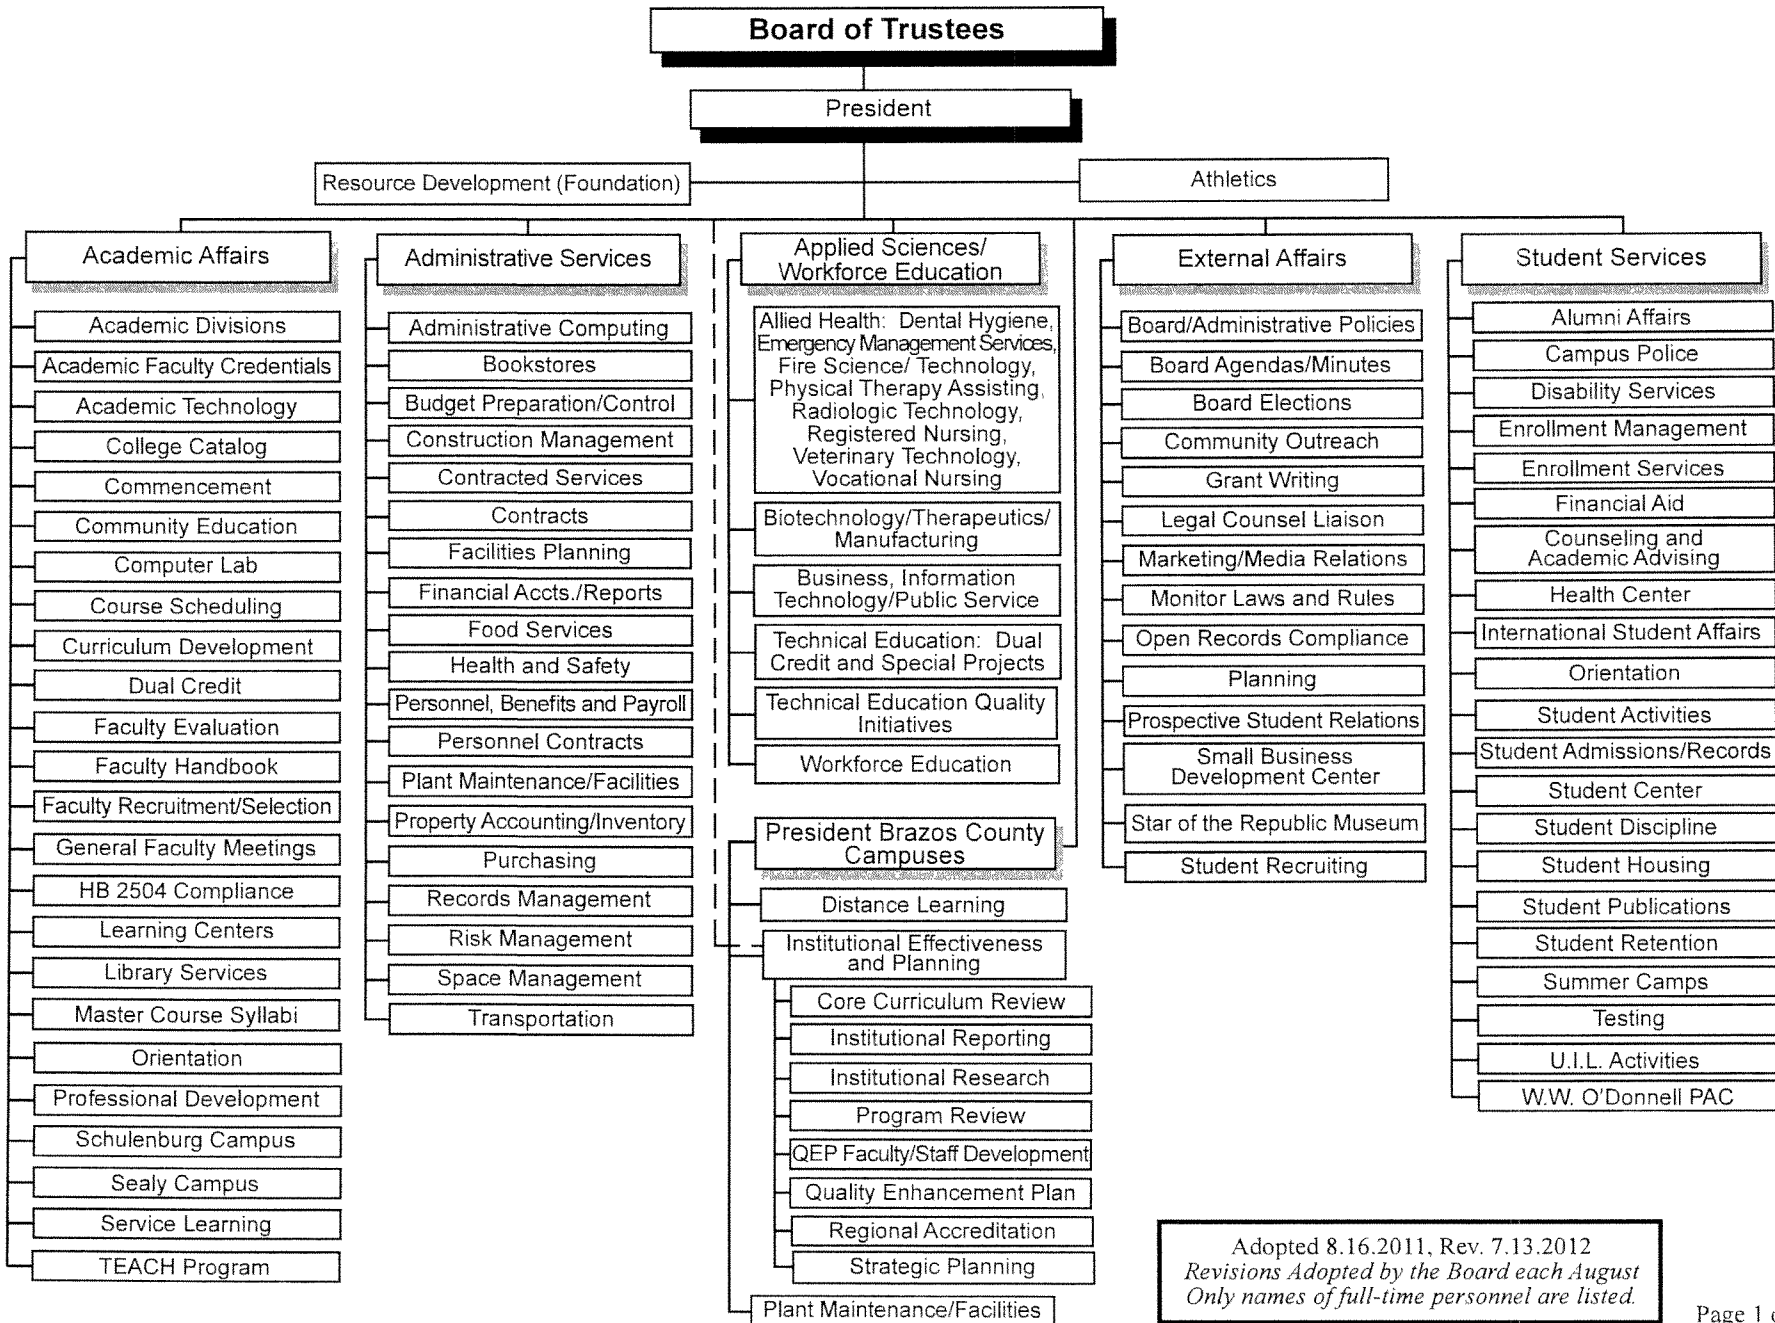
Board of Trustees

President

Resource Development (Foundation)

Athletics

Academic Affairs

Academic Divisions
Academic Faculty Credentials
Academic Technology
College Catalog
Commencement
Community Education
Computer Lab
Course Scheduling
Curriculum Development
Dual Credit
Faculty Evaluation
Faculty Handbook
Faculty Recruitment/Selection
General Faculty Meetings
HB 2504 Compliance
Learning Centers
Library Services
Master Course Syllabi
Orientation
Professional Development
Schulenburg Campus
Sealy Campus
Service Learning
TEACH Program

Administrative Services

Administrative Computing
Bookstores
Budget Preparation/Control
Construction Management
Contracted Services
Contracts
Facilities Planning
Financial Accts./Reports
Food Services
Health and Safety
Personnel, Benefits and Payroll
Personnel Contracts
Plant Maintenance/Facilities
Property Accounting/Inventory
Purchasing
Records Management
Risk Management
Space Management
Transportation

Applied Sciences/ Workforce Education

Allied Health: Dental Hygiene, Emergency Management Services, Fire Science/ Technology, Physical Therapy Assisting, Radiologic Technology, Registered Nursing, Veterinary Technology, Vocational Nursing
Biotechnology/Therapeutics/ Manufacturing
Business, Information Technology/Public Service
Technical Education: Dual Credit and Special Projects
Technical Education Quality Initiatives
Workforce Education

President Brazos County Campuses

Distance Learning
Institutional Effectiveness and Planning
Core Curriculum Review
Institutional Reporting
Institutional Research
Program Review
QEP Faculty/Staff Development
Quality Enhancement Plan
Regional Accreditation
Strategic Planning
Plant Maintenance/Facilities

External Affairs

Board/Administrative Policies
Board Agendas/Minutes
Board Elections
Community Outreach
Grant Writing
Legal Counsel Liaison
Marketing/Media Relations
Monitor Laws and Rules
Open Records Compliance
Planning
Prospective Student Relations
Small Business Development Center
Star of the Republic Museum
Student Recruiting

Student Services

Alumni Affairs
Campus Police
Disability Services
Enrollment Management
Enrollment Services
Financial Aid
Counseling and Academic Advising
Health Center
International Student Affairs
Orientation
Student Activities
Student Admissions/Records
Student Center
Student Discipline
Student Housing
Student Publications
Student Retention
Summer Camps
Testing
U.I.L. Activities
W.W. O'Donnell PAC

Adopted 8.16.2011, Rev. 7.13.2012
Revisions Adopted by the Board each August
Only names of full-time personnel are listed.

Page 1 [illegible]